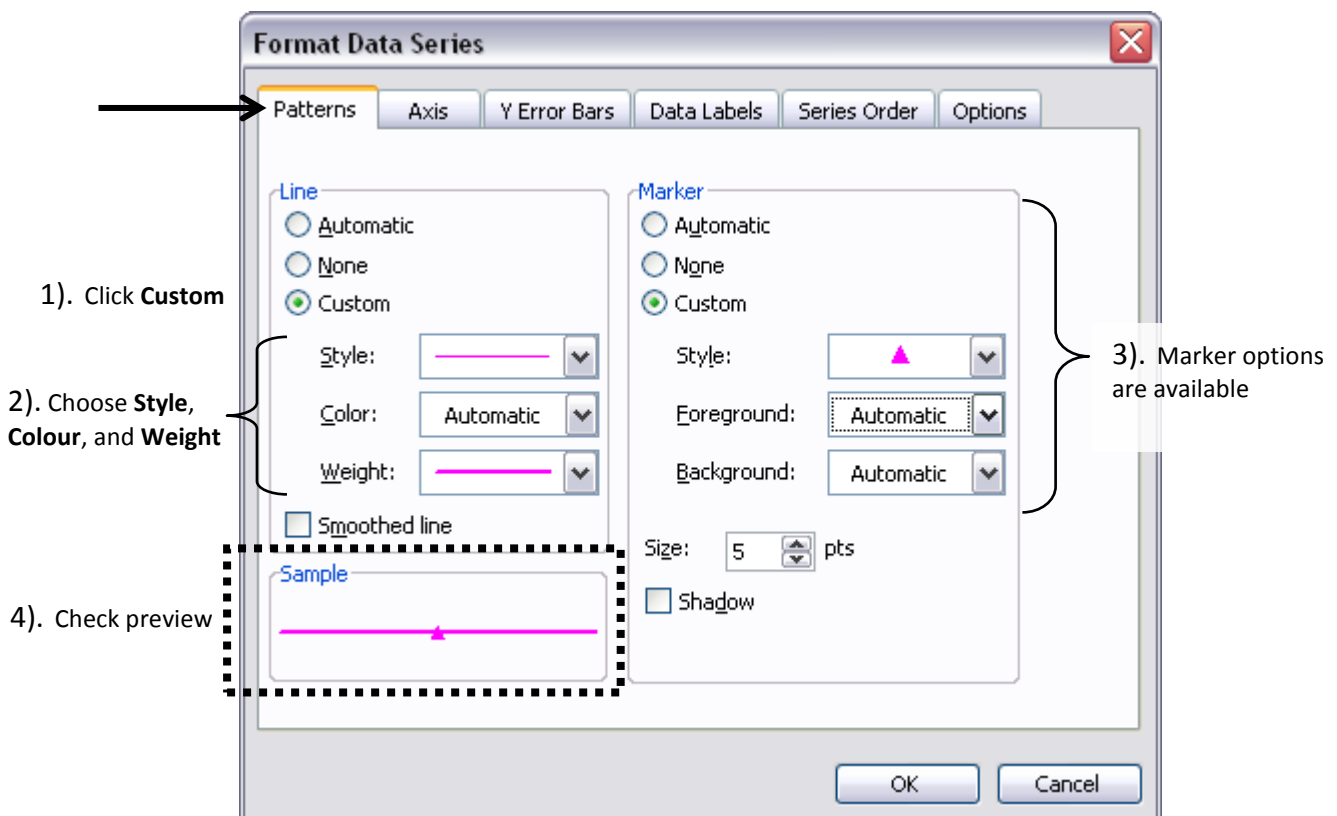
Format Data Series

Patterns | Axis | Y Error Bars | Data Labels | Series Order | Options

Line
Automatic
None
Custom
Style:
Color: Automatic
Weight:
Smoothed line

Sample

Marker
Automatic
None
Custom
Style:
Foreground: Automatic
Background: Automatic
Size: 5 pts
Shadow

OK
Cancel

1). Click **Custom**

2). Choose **Style**, **Colour**, and **Weight**

3). Marker options are available

4). Check preview